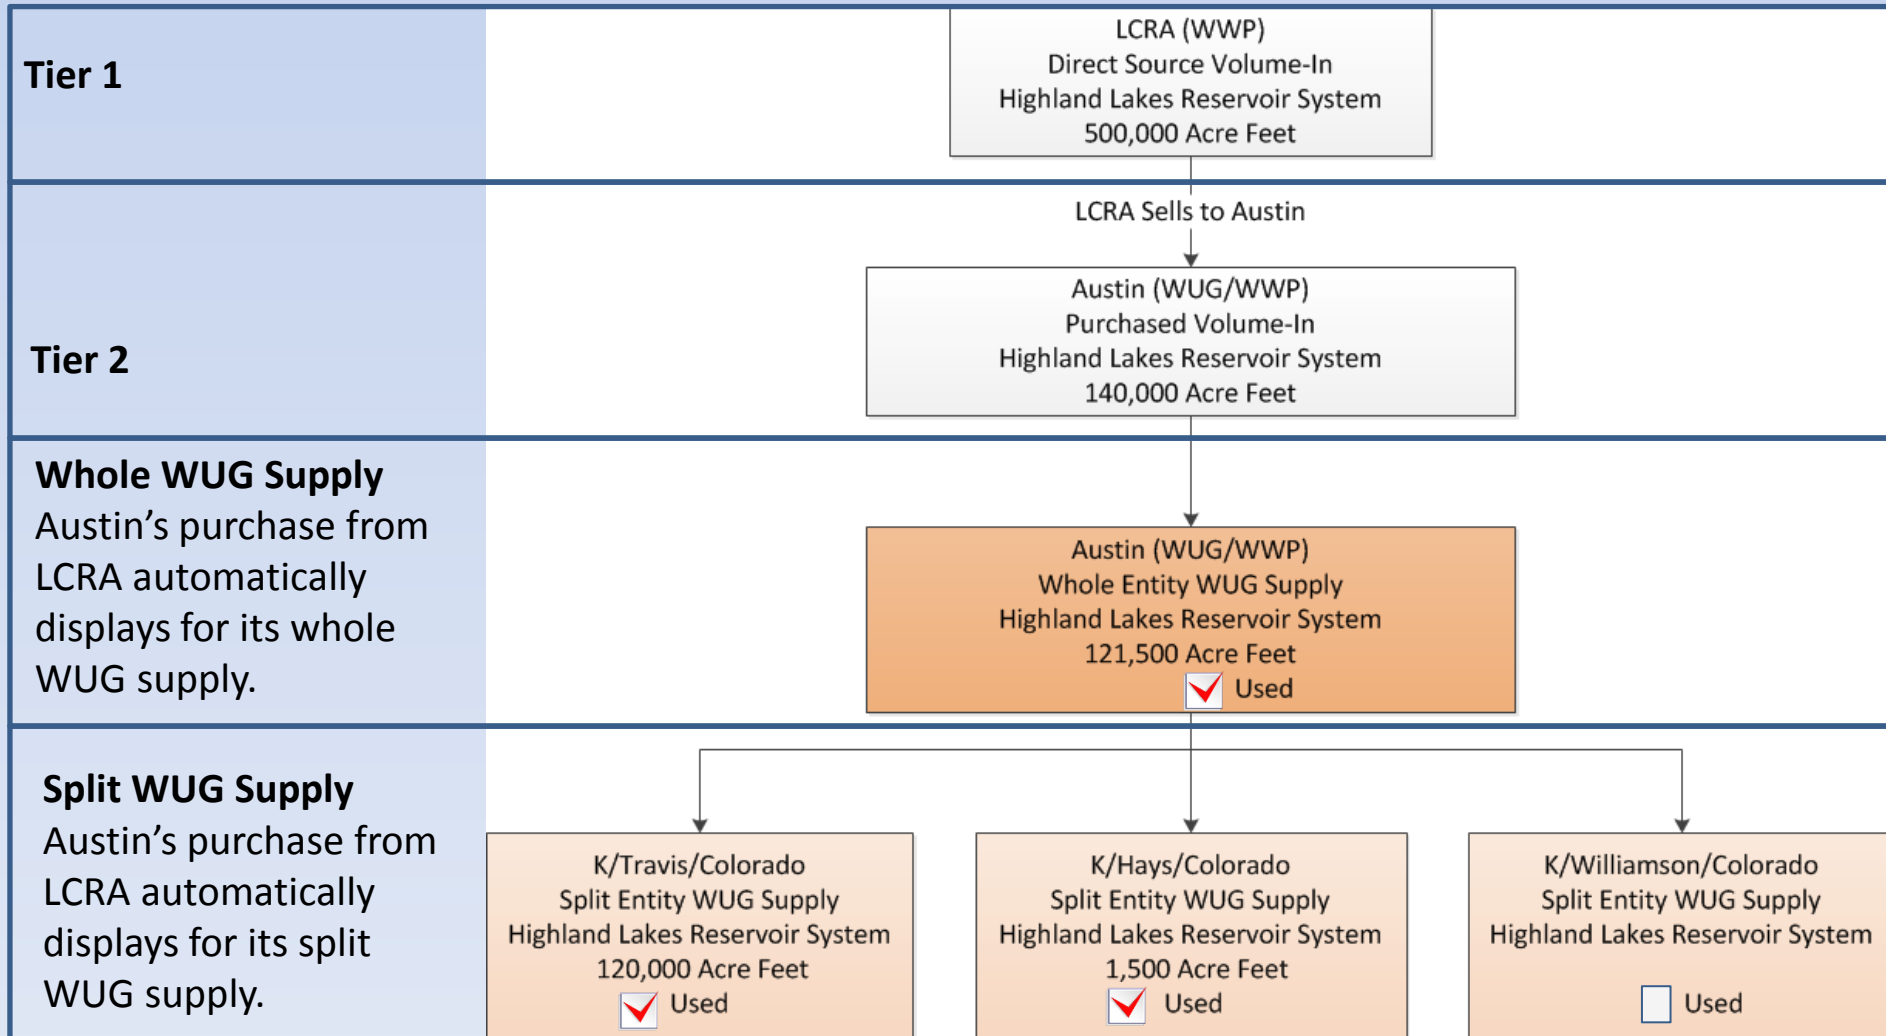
Tier 1

LCRA (WWP)
Direct Source Volume-In
Highland Lakes Reservoir System
500,000 Acre Feet

Tier 2

LCRA Sells to Austin

Austin (WUG/WWP)
Purchased Volume-In
Highland Lakes Reservoir System
140,000 Acre Feet

Whole WUG Supply
Austin's purchase from LCRA automatically displays for its whole WUG supply.

Austin (WUG/WWP)
Whole Entity WUG Supply
Highland Lakes Reservoir System
121,500 Acre Feet
Used

Split WUG Supply
Austin's purchase from LCRA automatically displays for its split WUG supply.

K/Travis/Colorado
Split Entity WUG Supply
Highland Lakes Reservoir System
120,000 Acre Feet
Used

K/Hays/Colorado
Split Entity WUG Supply
Highland Lakes Reservoir System
1,500 Acre Feet
Used

K/Williamson/Colorado
Split Entity WUG Supply
Highland Lakes Reservoir System
Used